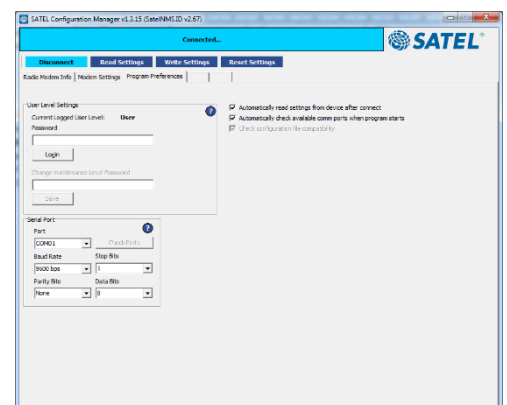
SATEL Configuration Manager v1.3.15 (SatelNMS.ID v2.67)

Connected...

SATEL®

Disconnect
Read Settings
Write Settings
Reset Settings

Radio Modem Info
Modem Settings
Program Preferences

User Level Settings
Current Logged User Level: User
Password
Login
Change maintenance level Password
Save

Automatically read settings from device after connect
Automatically check available comm ports when program starts
Check configuration file compatibility

Serial Port
Port
COM01
Check Ports
Baud Rate
9600 bps
Stop Bits
1
Parity Bits
None
Data Bits
8